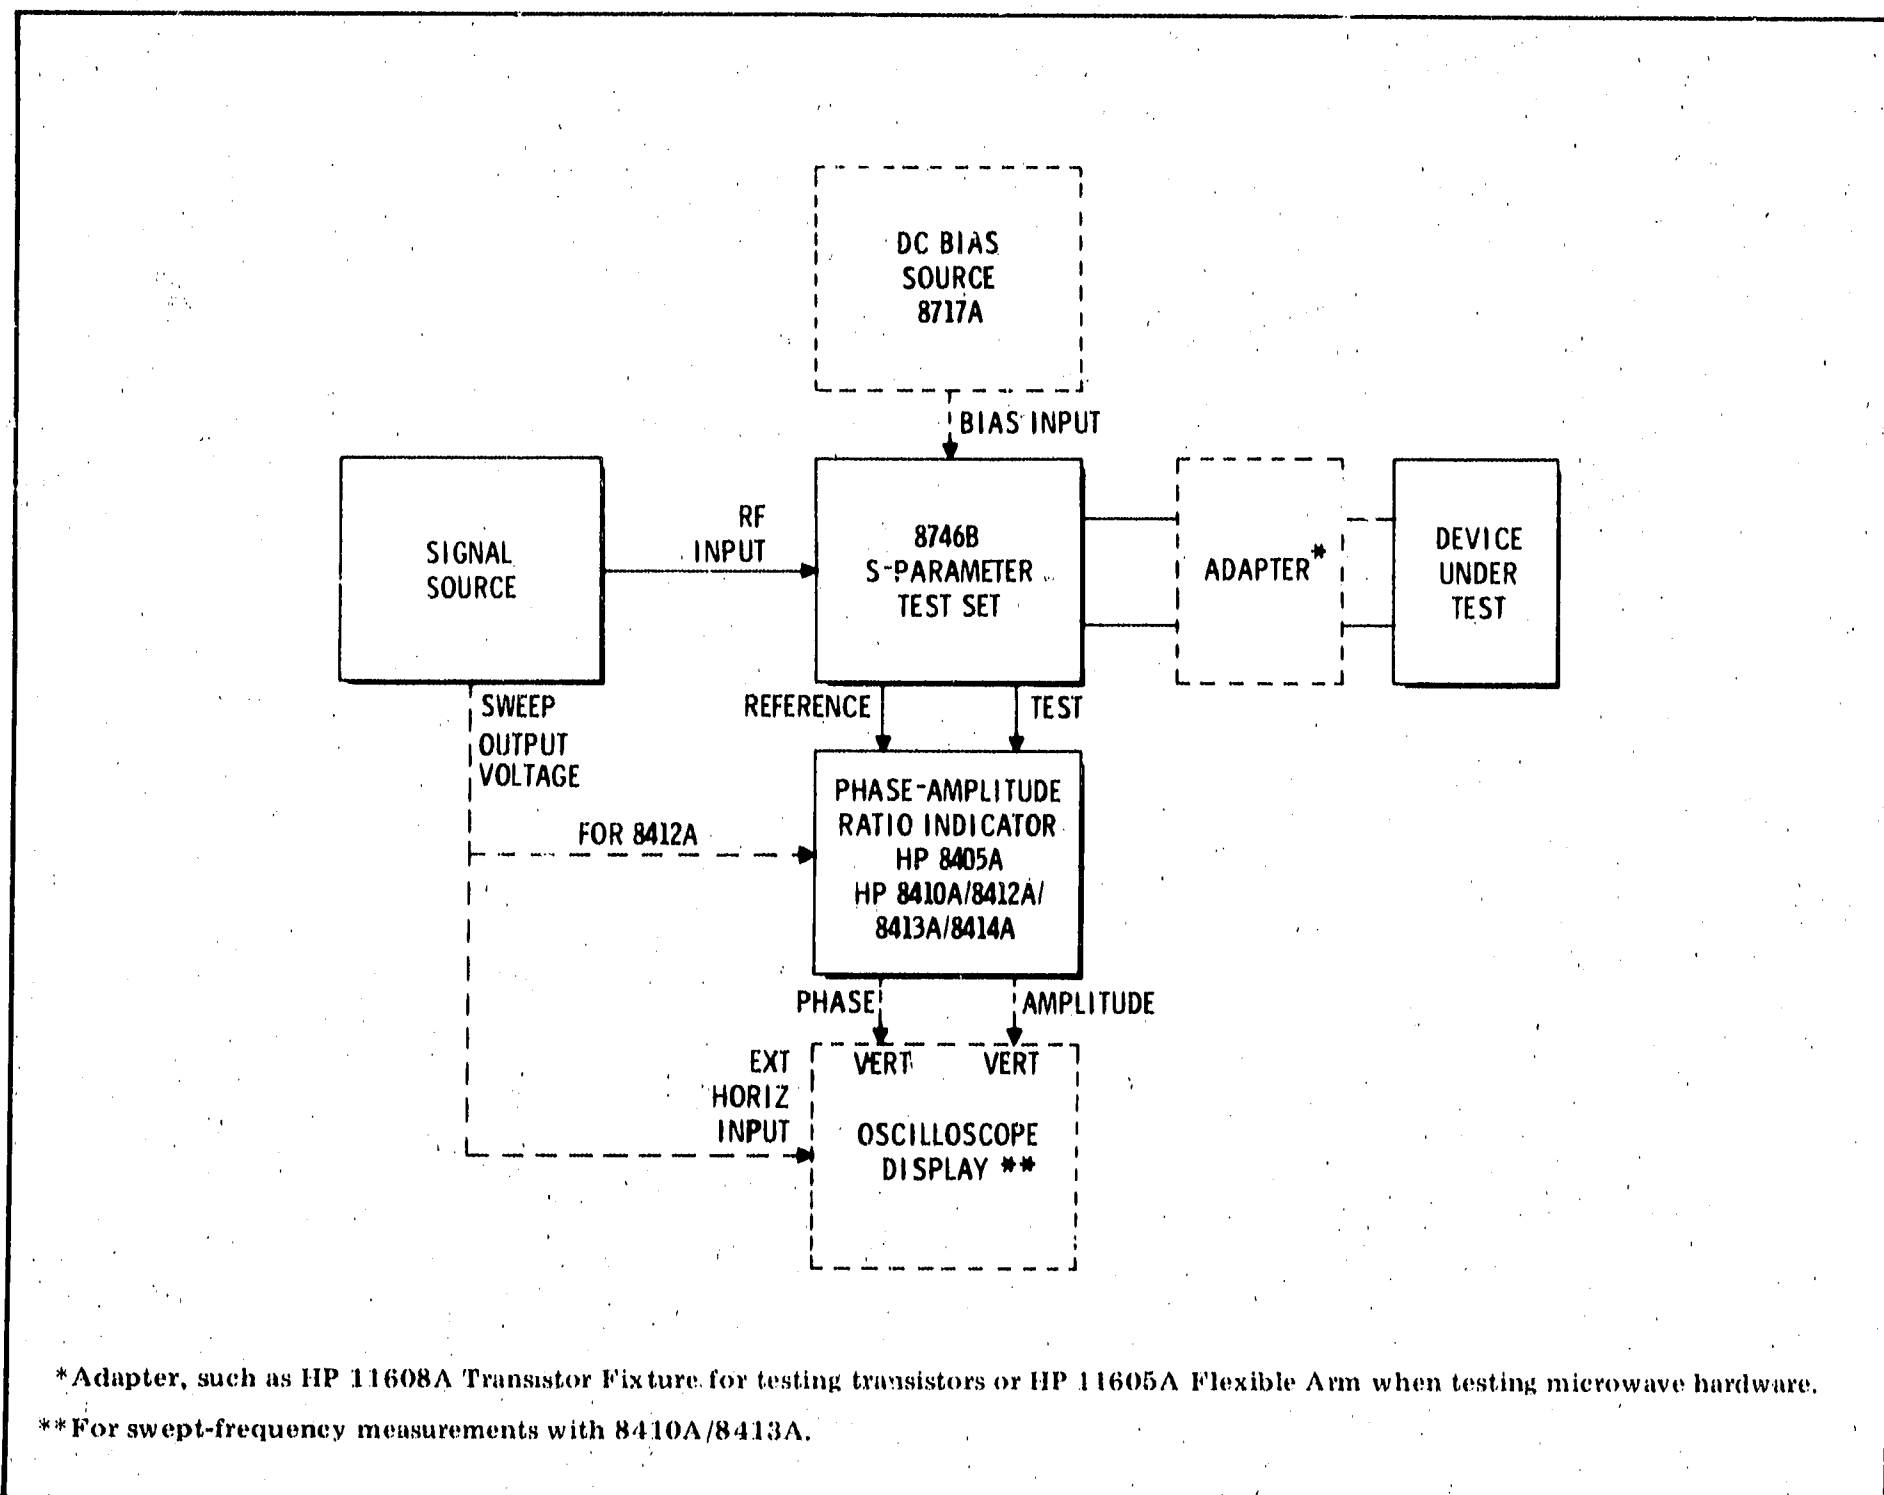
DC BIAS SOURCE 8717A

BIAS INPUT

SIGNAL SOURCE

RF INPUT

8746B S-PARAMETER TEST SET

ADAPTER*

DEVICE UNDER TEST

SWEEP OUTPUT VOLTAGE

REFERENCE

TEST

PHASE-AMPLITUDE RATIO INDICATOR HP 8405A HP 8410A/8412A/ 8413A/8414A

FOR 8412A

PHASE

AMPLITUDE

EXT HORIZ INPUT

VERT

VERT

OSCILLOSCOPE DISPLAY **

*Adapter, such as HP 11608A Transistor Fixture for testing transistors or HP 11605A Flexible Arm when testing microwave hardware.

**For swept-frequency measurements with 8410A/8413A.